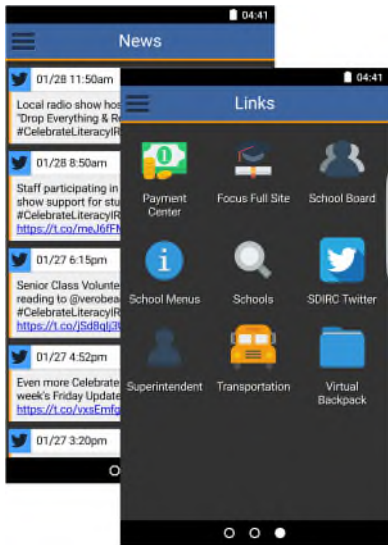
04:41

News

01/28 11:50am

Local radio show hos "Drop Everything & Re #CelebrateLiteracyIR

01/28 8:50am

Staff participating in show support for stu #CelebrateLiteracyIR https://t.co/meJ6fF

01/27 6:15pm

Senior Class Volunte reading to @verobea #CelebrateLiteracyIR https://t.co/jSd8qI

01/27 4:52pm

Even more Celebrate week's Friday Update https://t.co/vxsEmf

01/27 3:20pm

04:41

Links

Payment Center

Focus Full Site

School Board

School Menus

Schools

SDIRC Twitter

Superintendent

Transportation

Virtual Backpack